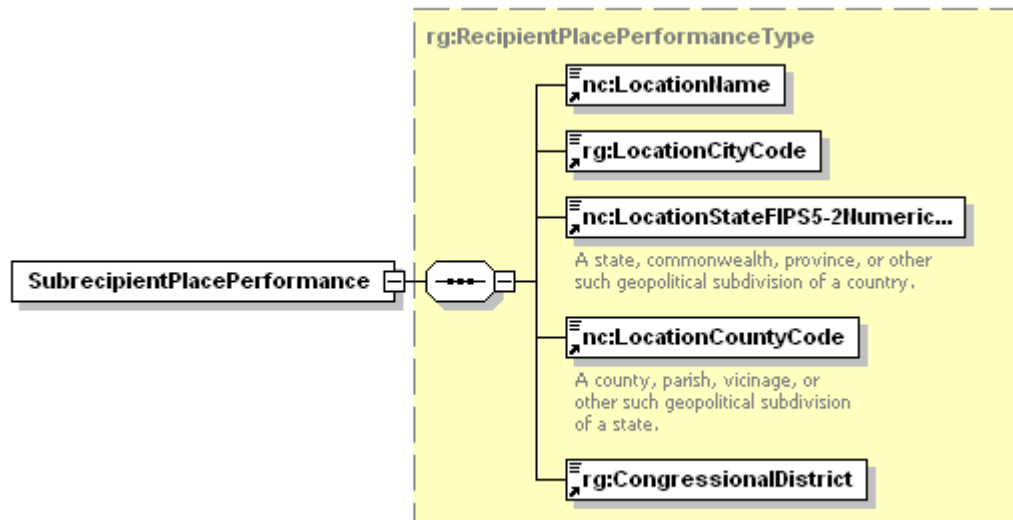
rg:RecipientPlacePerformanceType

SubrecipientPlacePerformance

nc:LocationName

rg:LocationCityCode

nc:LocationStateFIPS5-2Numeric...

A state, commonwealth, province, or other such geopolitical subdivision of a country.

nc:LocationCountyCode

A county, parish, vicinage, or other such geopolitical subdivision of a state.

rg:CongressionalDistrict